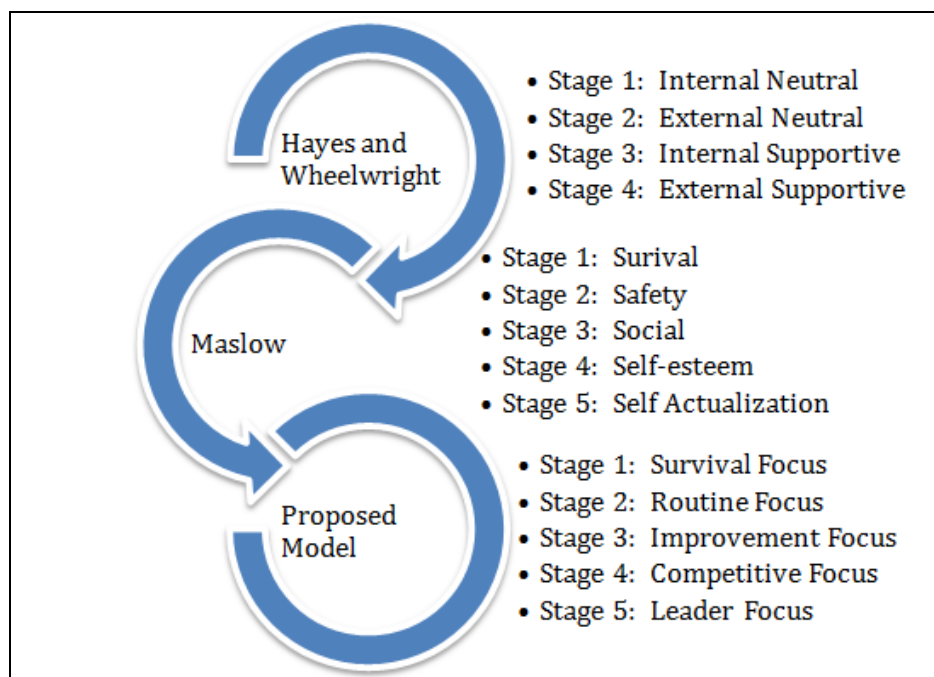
Hayes and Wheelwright

- Stage 1: Internal Neutral
- Stage 2: External Neutral
- Stage 3: Internal Supportive
- Stage 4: External Supportive

Maslow

- Stage 1: Surival
- Stage 2: Safety
- Stage 3: Social
- Stage 4: Self-esteem
- Stage 5: Self Actualization

Proposed Model

- Stage 1: Survival Focus
- Stage 2: Routine Focus
- Stage 3: Improvement Focus
- Stage 4: Competitive Focus
- Stage 5: Leader Focus